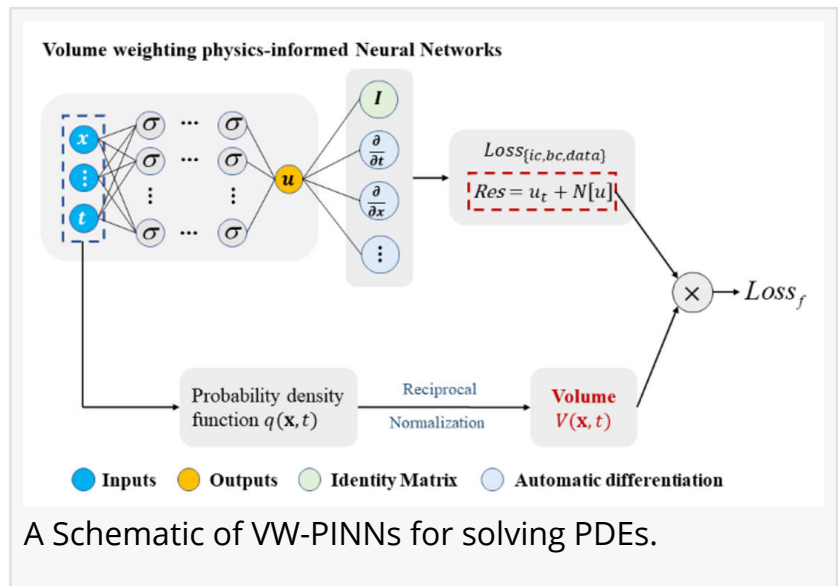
Volume weighting physics-informed Neural Networks

$x$
$\vdots$
$t$

$\sigma$ ⋯ $\sigma$
$\sigma$ ⋯ $\sigma$
$\vdots$ $\vdots$
$\sigma$ ⋯ $\sigma$

$u$

$I$
$\frac{\partial}{\partial t}$
$\frac{\partial}{\partial x}$
$\vdots$

$Loss_{\{ic,bc,data\}}$
$Res = u_t + N[u]$

$\times$ $Loss_f$

Probability density function $q(\mathbf{x}, t)$

Reciprocal

Normalization

Volume
$V(\mathbf{x}, t)$

Inputs
Outputs
Identity Matrix
Automatic differentiation

A Schematic of VW-PINNs for solving PDEs.